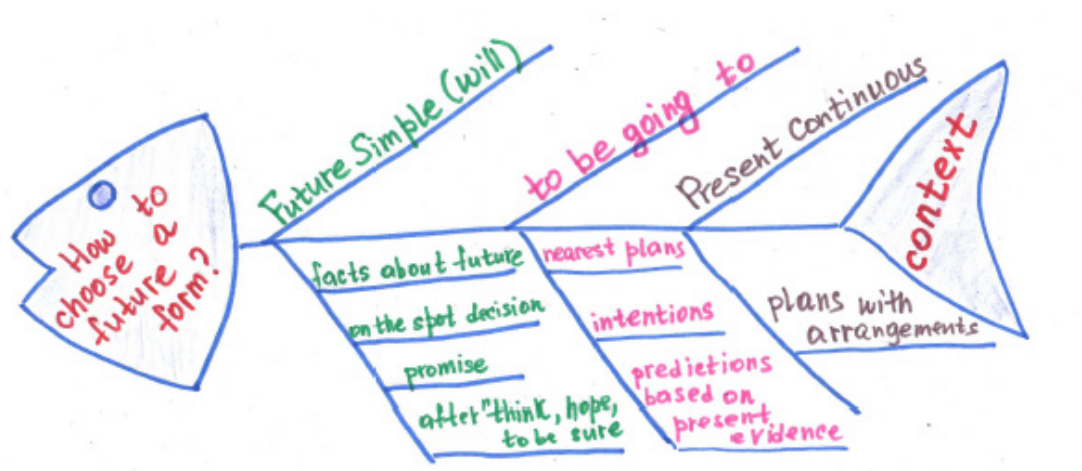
How to choose a future form?

Future Simple (will)

to be going to

Present Continuous

context

facts about future

on the spot decision

promise

after "think, hope, to be sure

nearest plans

intentions

predictions based on present evidence

plans with arrangements